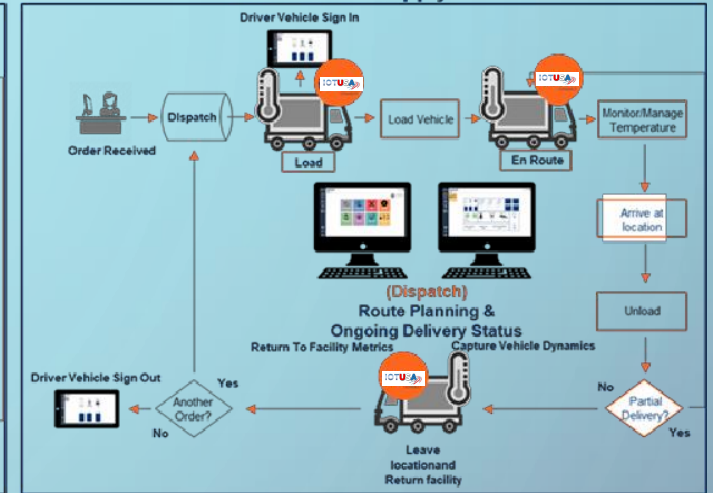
Driver Vehicle Sign In

IOTUSA

IOTUSA

Order Received

Dispatch

Load

Load Vehicle

En Route

Monitor/Manage Temperature

Arrive at location

(Dispatch)
Route Planning &
Ongoing Delivery Status

Unload

Return To Facility Metrics

Capture Vehicle Dynamics

IOTUSA

Driver Vehicle Sign Out

Yes

Another Order?

No

Leave locationand Return facility

No

Partial Delivery?

Yes